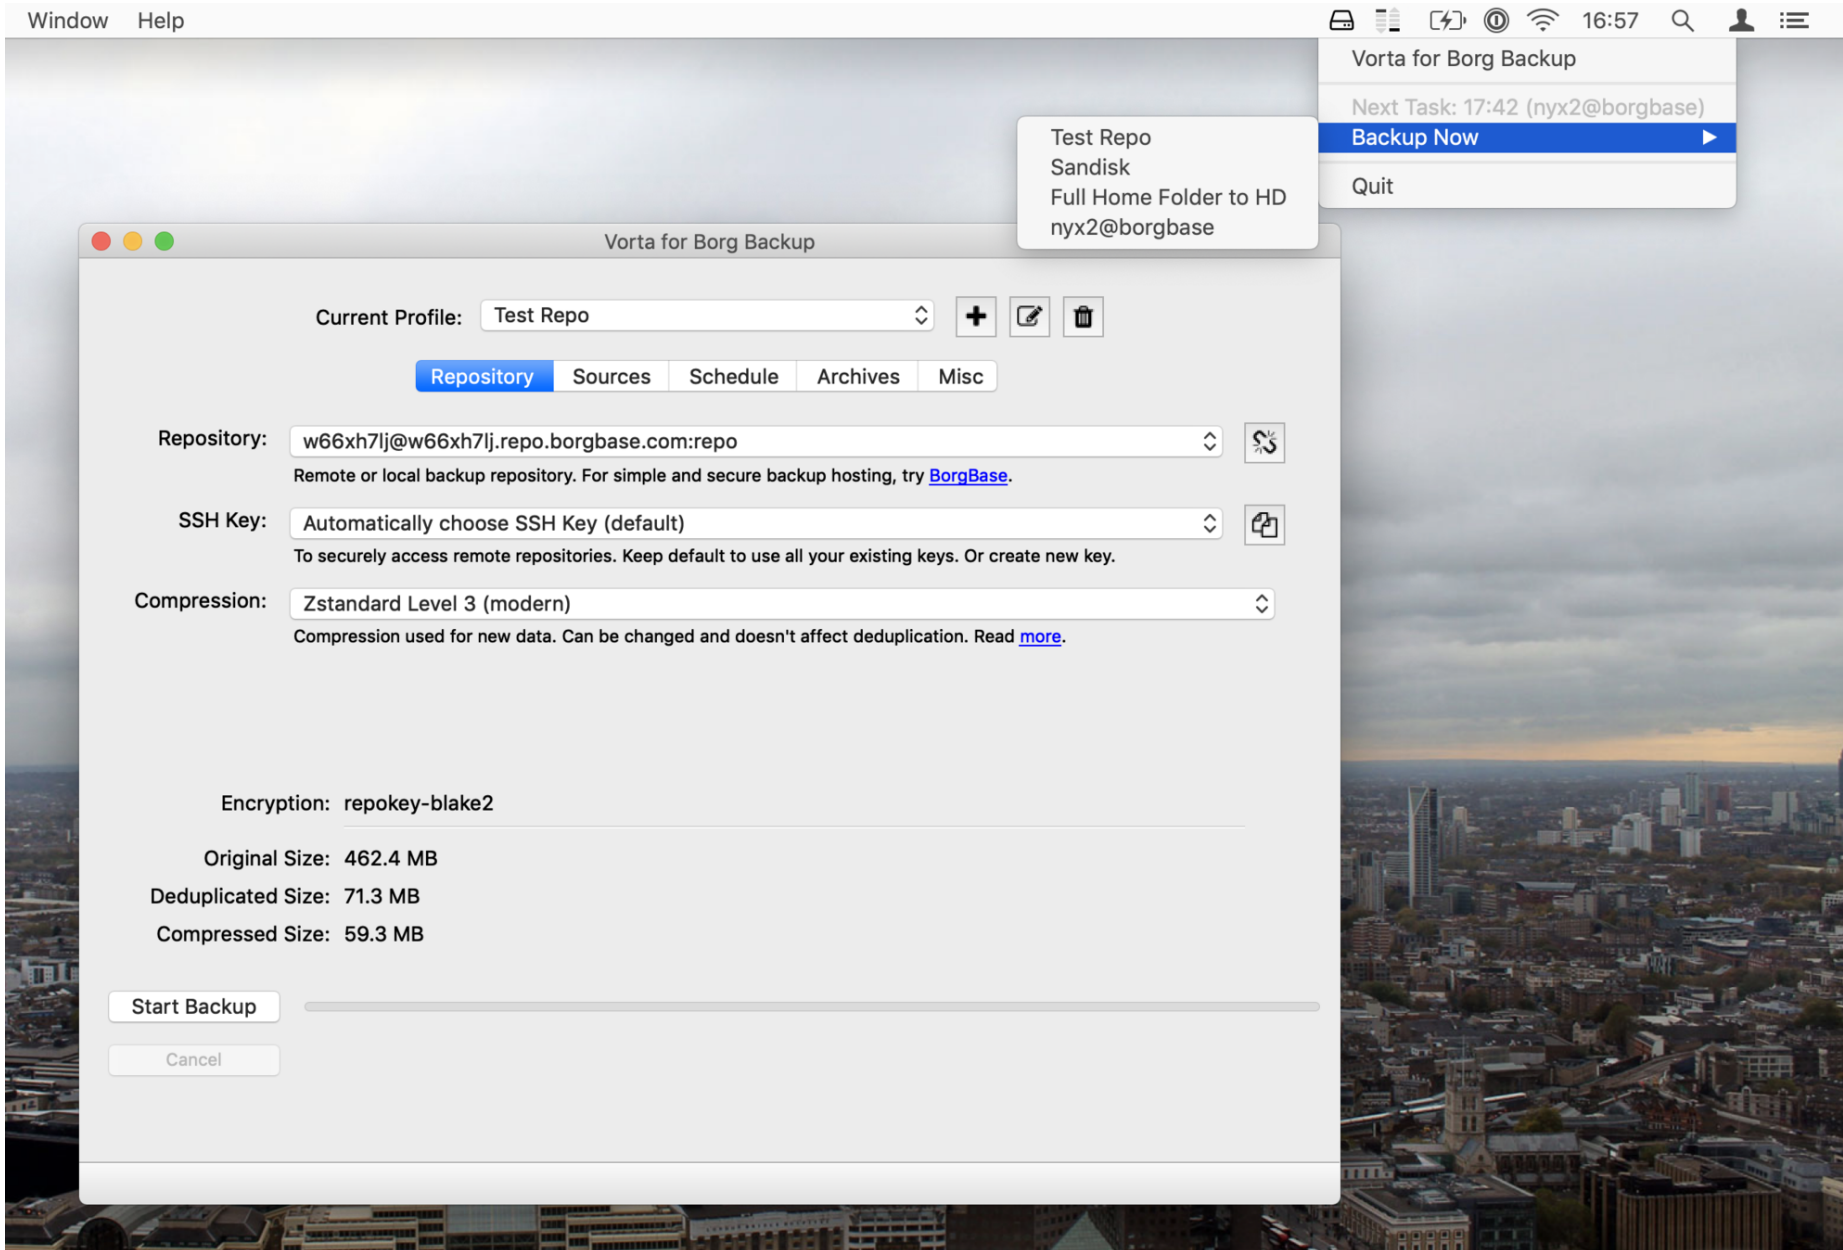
Window Help

16:57

Vorta for Borg Backup

Next Task: 17:42 (nyx2@borgbase)

Backup Now

Quit

Test Repo
Sandisk
Full Home Folder to HD
nyx2@borgbase

Vorta for Borg Backup

Current Profile: Test Repo

Repository | Sources | Schedule | Archives | Misc

Repository: w66xh7lj@w66xh7lj.repo.borgbase.com:repo

Remote or local backup repository. For simple and secure backup hosting, try BorgBase.

SSH Key: Automatically choose SSH Key (default)

To securely access remote repositories. Keep default to use all your existing keys. Or create new key.

Compression: Zstandard Level 3 (modern)

Compression used for new data. Can be changed and doesn't affect deduplication. Read more.

Encryption: repokey-blake2

Original Size: 462.4 MB

Deduplicated Size: 71.3 MB

Compressed Size: 59.3 MB

Start Backup

Cancel